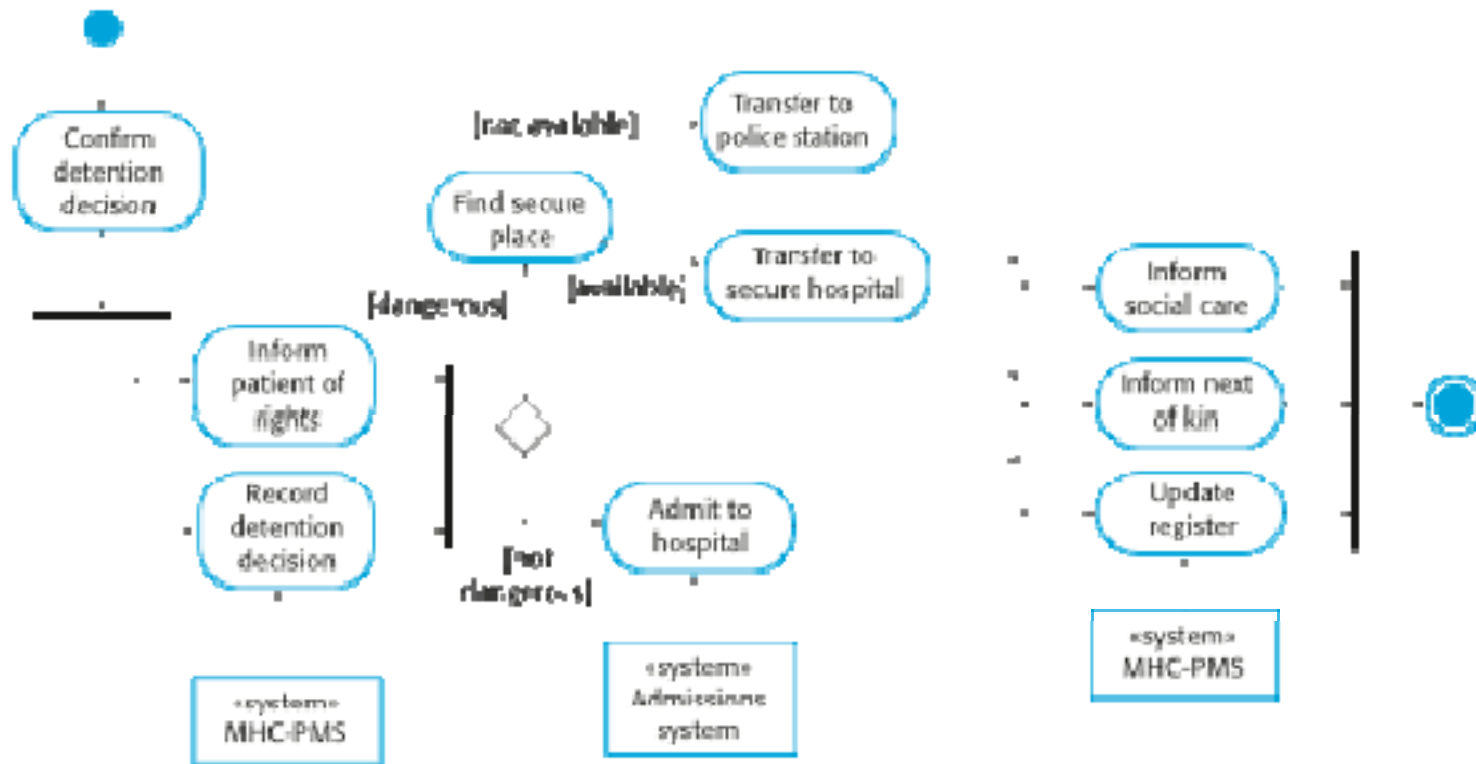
Confirm detention decision

Inform patient of rights

Record detention decision

«system» MHC-PMS

[dangerous]

[not dangerous]

Find secure place

[not available]

[available]

Transfer to police station

Transfer to secure hospital

Admit to hospital

«system» Admissions system

Inform social care

Inform next of kin

Update register

«system» MHC-PMS